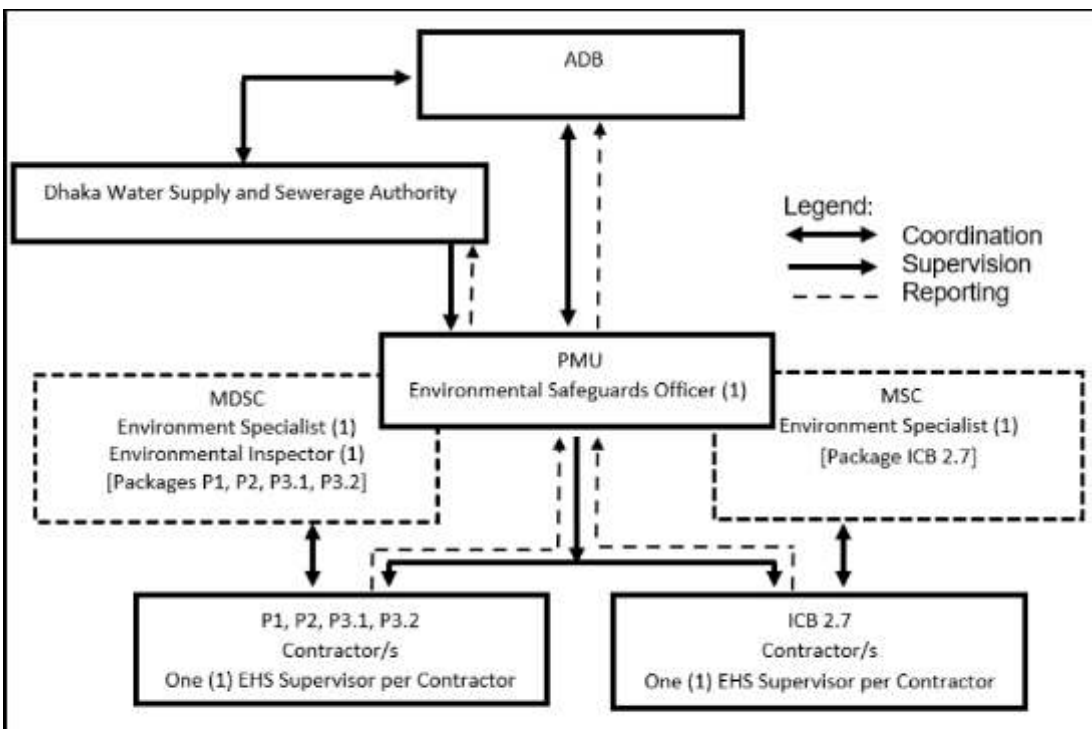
ADB

Dhaka Water Supply and Sewerage Authority

Legend:
Coordination
Supervision
Reporting

PMU
Environmental Safeguards Officer (1)

MDSC
Environment Specialist (1)
Environmental Inspector (1)
[Packages P1, P2, P3.1, P3.2]

MSC
Environment Specialist (1)
[Package ICB 2.7]

P1, P2, P3.1, P3.2
Contractor/s
One (1) EHS Supervisor per Contractor

ICB 2.7
Contractor/s
One (1) EHS Supervisor per Contractor